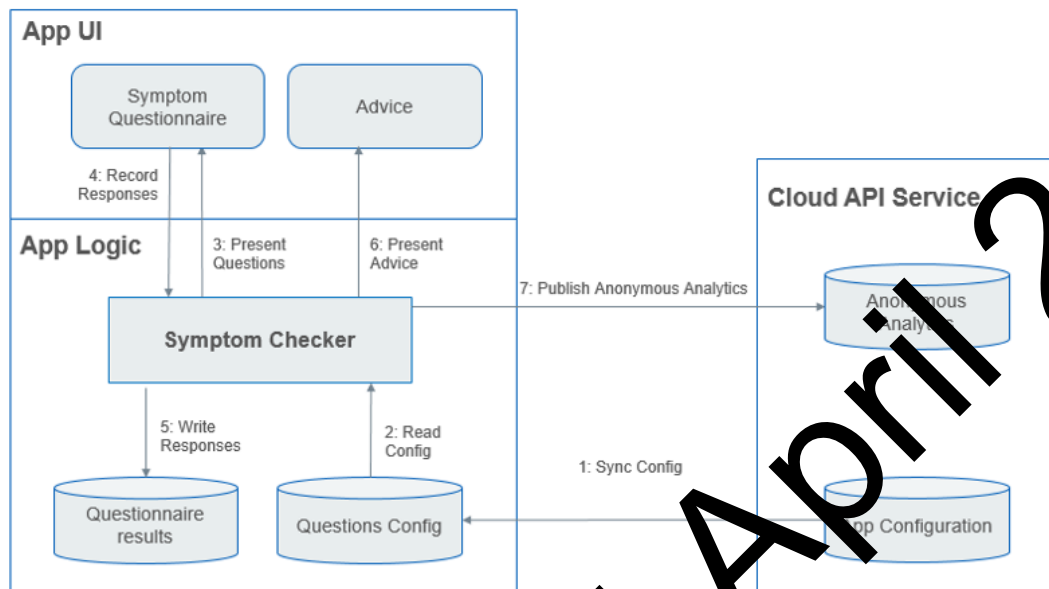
App UI

Symptom Questionnaire

Advice

4: Record Responses

3: Present Questions

6: Present Advice

App Logic

Symptom Checker

7: Publish Anonymous Analytics

5: Write Responses

2: Read Config

Questionnaire results

Questions Config

1: Sync Config

Cloud API Service

Anonymous Analytics

App Configuration

April?